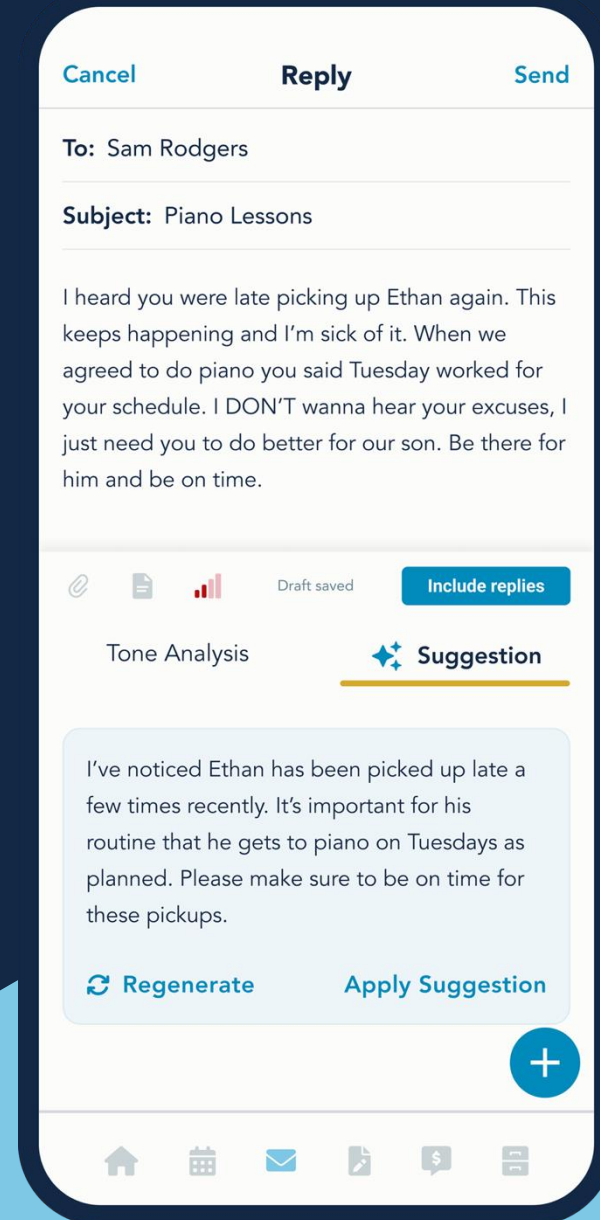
Cancel Reply Send

To: Sam Rodgers

Subject: Piano Lessons

I heard you were late picking up Ethan again. This keeps happening and I'm sick of it. When we agreed to do piano you said Tuesday worked for your schedule. I DON'T wanna hear your excuses, I just need you to do better for our son. Be there for him and be on time.

Draft saved

Include replies

Tone Analysis

Suggestion

I've noticed Ethan has been picked up late a few times recently. It's important for his routine that he gets to piano on Tuesdays as planned. Please make sure to be on time for these pickups.

Regenerate

Apply Suggestion

+